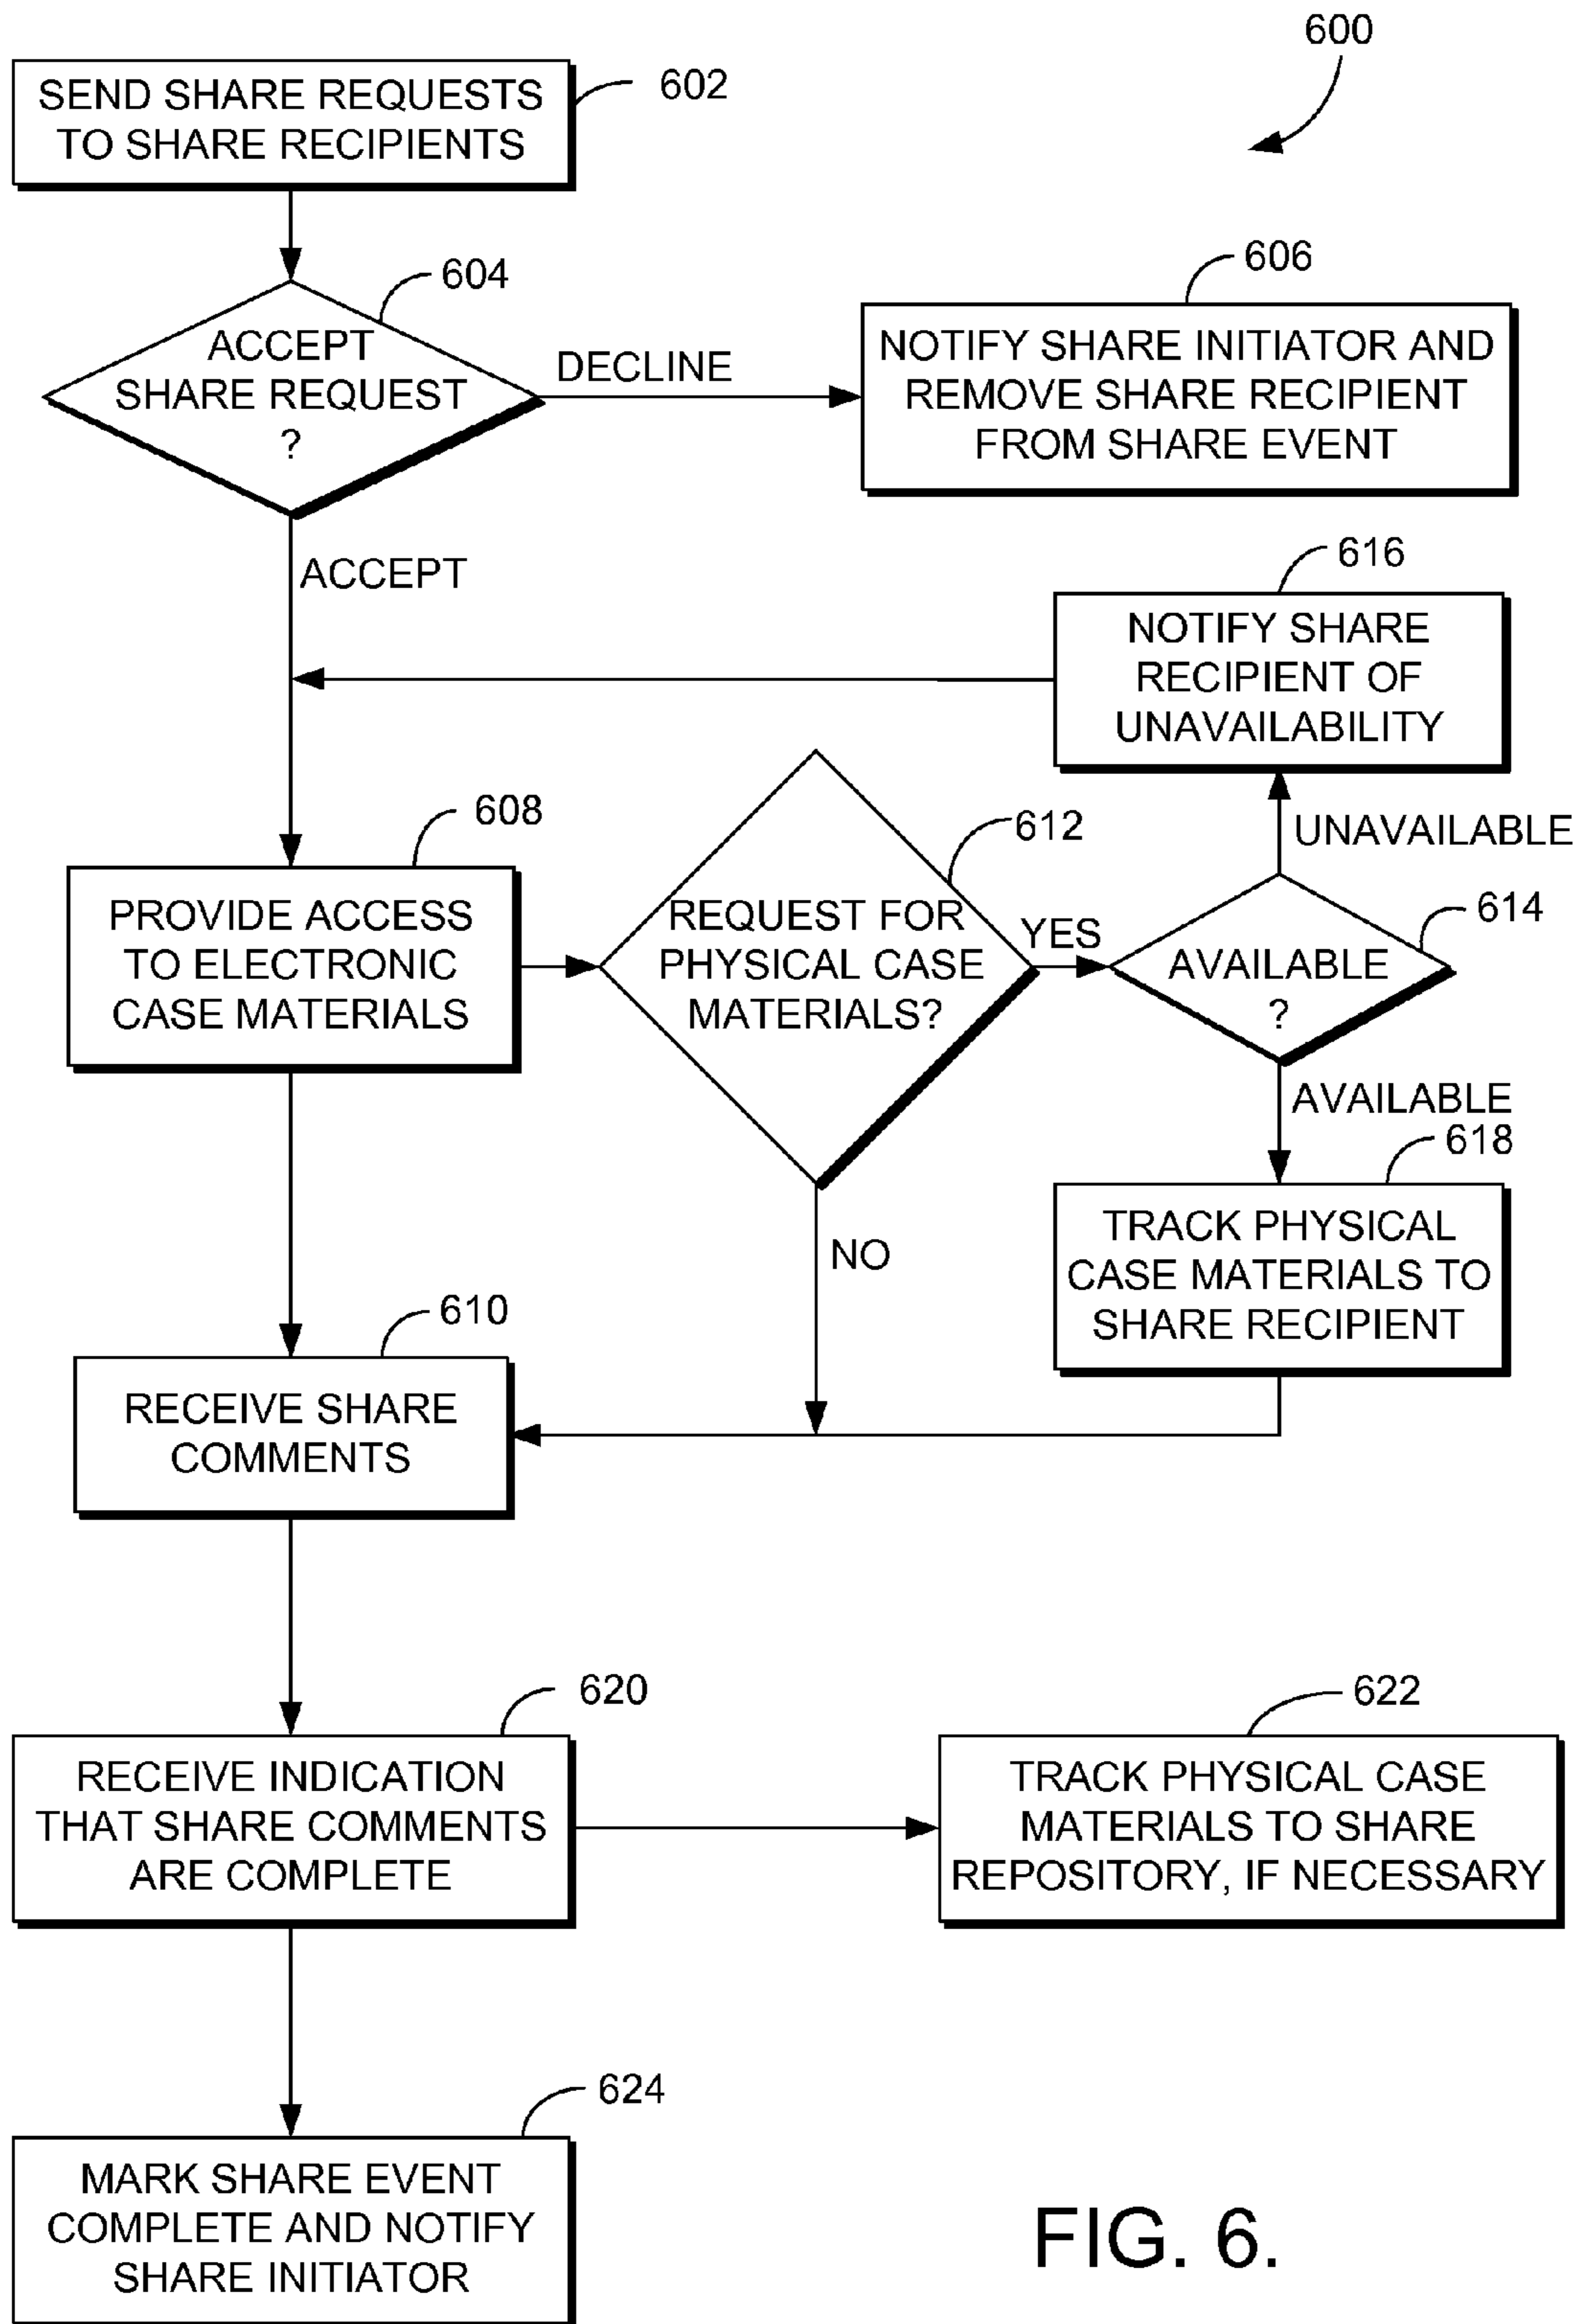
600

SEND SHARE REQUESTS TO SHARE RECIPIENTS

602

604

ACCEPT SHARE REQUEST ?

DECLINE

606

NOTIFY SHARE INITIATOR AND REMOVE SHARE RECIPIENT FROM SHARE EVENT

ACCEPT

616

NOTIFY SHARE RECIPIENT OF UNAVAILABILITY

608

PROVIDE ACCESS TO ELECTRONIC CASE MATERIALS

612

REQUEST FOR PHYSICAL CASE MATERIALS?

YES

UNAVAILABLE

614

AVAILABLE ?

AVAILABLE

618

TRACK PHYSICAL CASE MATERIALS TO SHARE RECIPIENT

NO

610

RECEIVE SHARE COMMENTS

620

RECEIVE INDICATION THAT SHARE COMMENTS ARE COMPLETE

622

TRACK PHYSICAL CASE MATERIALS TO SHARE REPOSITORY, IF NECESSARY

624

MARK SHARE EVENT COMPLETE AND NOTIFY SHARE INITIATOR

FIG. 6.